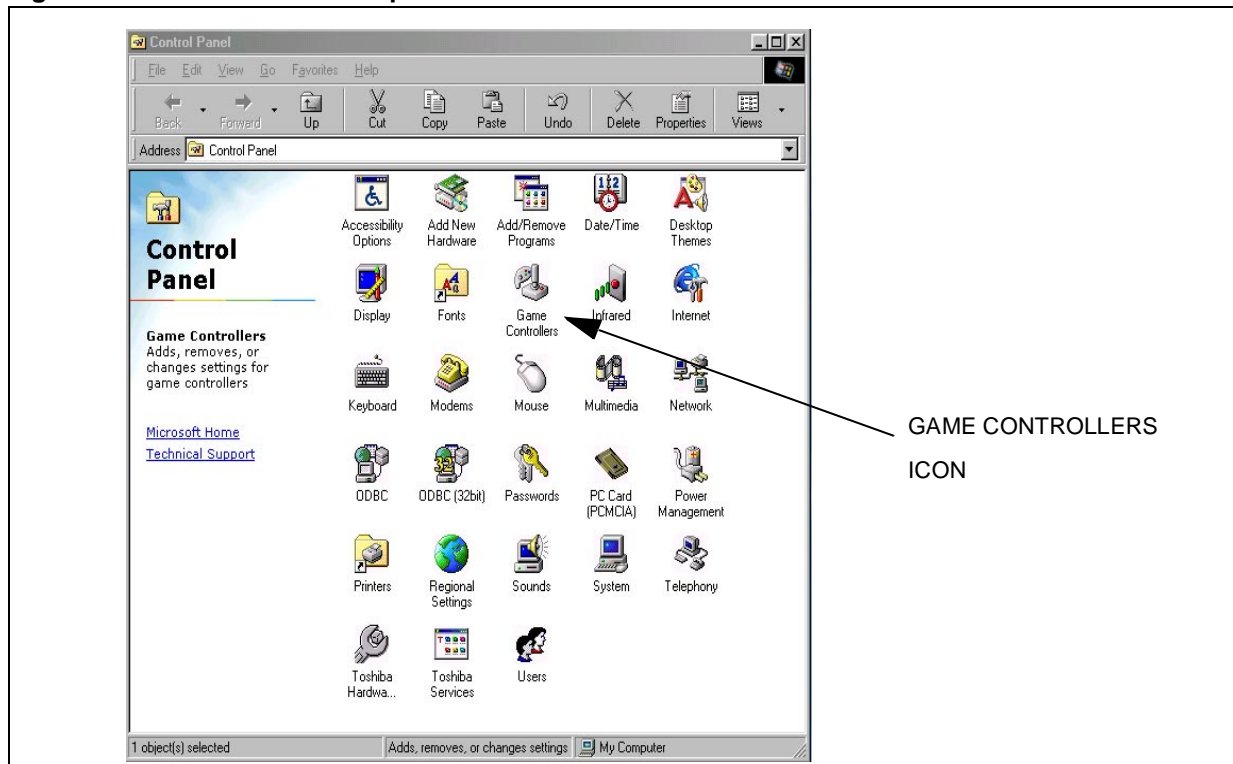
Control Panel

File Edit View Go Favorites Help

Back Forward Up Cut Copy Paste Undo Delete Properties Views

Address Control Panel

Control Panel

Game Controllers
Adds, removes, or changes settings for game controllers

Microsoft Home
Technical Support

Accessibility Options
Add New Hardware
Add/Remove Programs
Date/Time
Desktop Themes
Display
Fonts
Game Controllers
Infrared
Internet
Keyboard
Modems
Mouse
Multimedia
Network
ODBC
ODBC (32bit)
Passwords
PC Card (PCMCIA)
Power Management
Printers
Regional Settings
Sounds
System
Telephony
Toshiba Hardwa...
Toshiba Services
Users

GAME CONTROLLERS ICON

1 object(s) selected
Adds, removes, or changes settings
My Computer